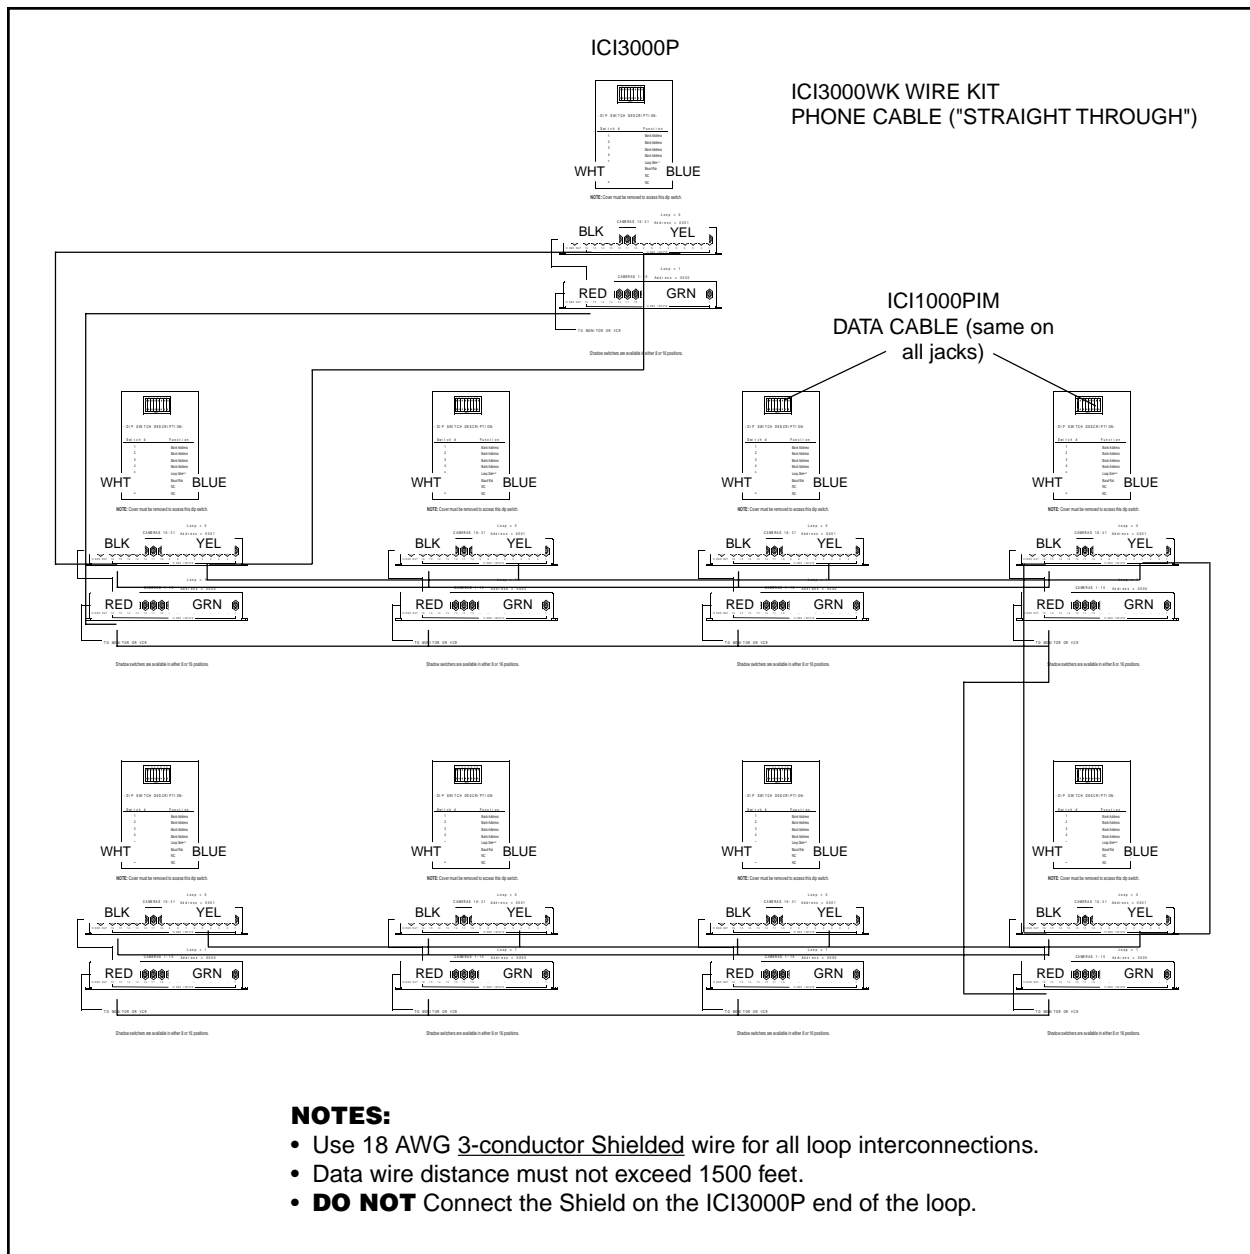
ICI3000P

ICI3000WK WIRE KIT
PHONE CABLE ("STRAIGHT THROUGH")

DIP SWITCH DESCRIPTION
Switch # Function
WHT BLUE
NOTE: Cover must be removed to access this dip switch.

BLK CAMERAS 16-31 Loop = 0 Address = 0001 YEL
RED CAMERAS 1-15 Loop = 1 Address = 0000 GRN
TO MONITOR OR VCR
Shadow switchers are available in either 8 or 16 positions.

ICI1000PIM
DATA CABLE (same on all jacks)

WHT BLUE
NOTE: Cover must be removed to access this dip switch.
BLK YEL
RED GRN
TO MONITOR OR VCR
Shadow switchers are available in either 8 or 16 positions.

WHT BLUE
NOTE: Cover must be removed to access this dip switch.
BLK YEL
RED GRN
TO MONITOR OR VCR
Shadow switchers are available in either 8 or 16 positions.

WHT BLUE
NOTE: Cover must be removed to access this dip switch.
BLK YEL
RED GRN
TO MONITOR OR VCR
Shadow switchers are available in either 8 or 16 positions.

WHT BLUE
NOTE: Cover must be removed to access this dip switch.
BLK YEL
RED GRN
TO MONITOR OR VCR
Shadow switchers are available in either 8 or 16 positions.

WHT BLUE
NOTE: Cover must be removed to access this dip switch.
BLK YEL
RED GRN
TO MONITOR OR VCR
Shadow switchers are available in either 8 or 16 positions.

WHT BLUE
NOTE: Cover must be removed to access this dip switch.
BLK YEL
RED GRN
TO MONITOR OR VCR
Shadow switchers are available in either 8 or 16 positions.

WHT BLUE
NOTE: Cover must be removed to access this dip switch.
BLK YEL
RED GRN
TO MONITOR OR VCR
Shadow switchers are available in either 8 or 16 positions.

WHT BLUE
NOTE: Cover must be removed to access this dip switch.
BLK YEL
RED GRN
TO MONITOR OR VCR
Shadow switchers are available in either 8 or 16 positions.

NOTES:
• Use 18 AWG 3-conductor Shielded wire for all loop interconnections.
• Data wire distance must not exceed 1500 feet.
• DO NOT Connect the Shield on the ICI3000P end of the loop.